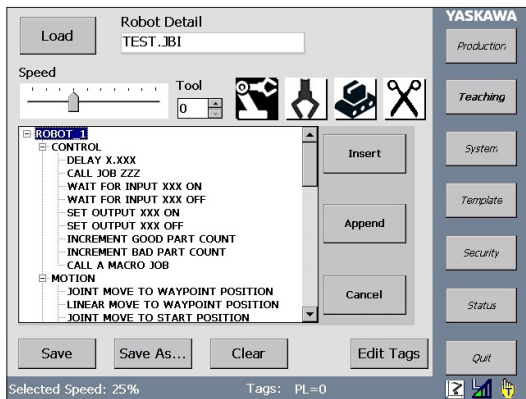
Load

Robot Detail

TEST.JBI

Speed

Tool

0

ROBOT_1
CONTROL
DELAY X.XXX
CALL JOB ZZZ
WAIT FOR INPUT XXX ON
WAIT FOR INPUT XXX OFF
SET OUTPUT XXX ON
SET OUTPUT XXX OFF
INCREMENT GOOD PART COUNT
INCREMENT BAD PART COUNT
CALL A MACRO JOB
MOTION
JOINT MOVE TO WAYPOINT POSITION
LINEAR MOVE TO WAYPOINT POSITION
JOINT MOVE TO START POSITION

Insert

Append

Cancel

Save

Save As...

Clear

Edit Tags

YASKAWA

Production

Teaching

System

Template

Security

Status

Quit

Selected Speed: 25%

Tags: PL=0